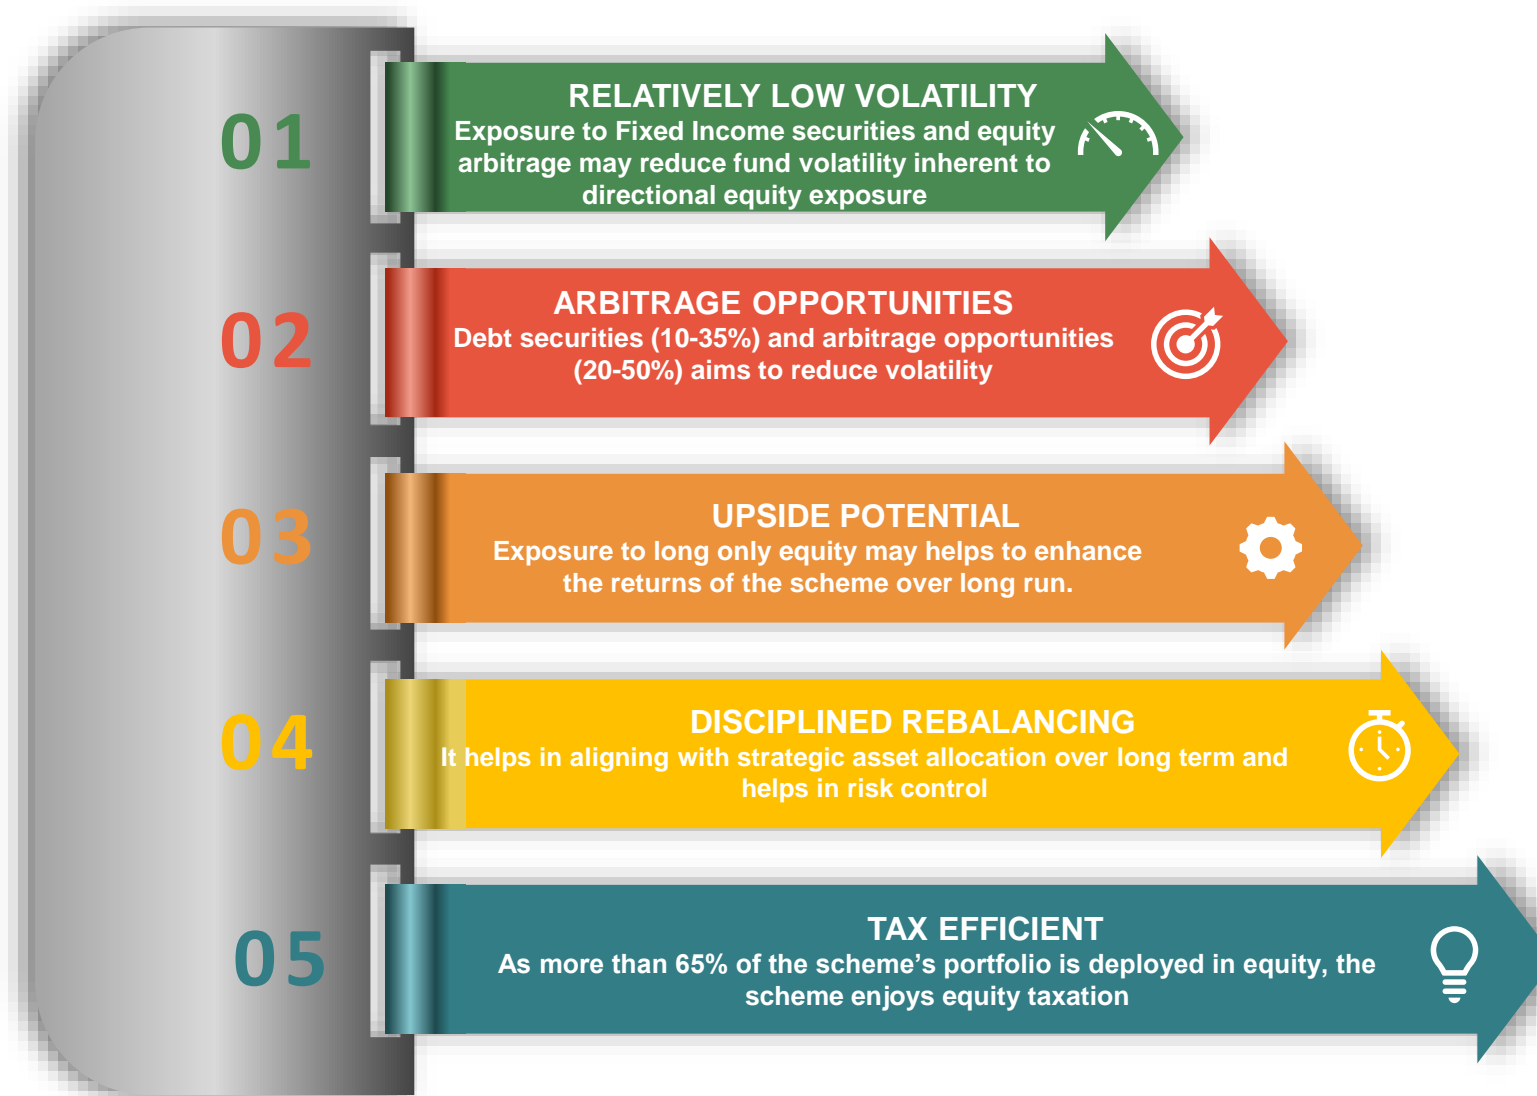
01

RELATIVELY LOW VOLATILITY

Exposure to Fixed Income securities and equity arbitrage may reduce fund volatility inherent to directional equity exposure

02

ARBITRAGE OPPORTUNITIES

Debt securities (10-35%) and arbitrage opportunities (20-50%) aims to reduce volatility

03

UPSIDE POTENTIAL

Exposure to long only equity may helps to enhance the returns of the scheme over long run.

04

DISCIPLINED REBALANCING

It helps in aligning with strategic asset allocation over long term and helps in risk control

05

TAX EFFICIENT

As more than 65% of the scheme's portfolio is deployed in equity, the scheme enjoys equity taxation